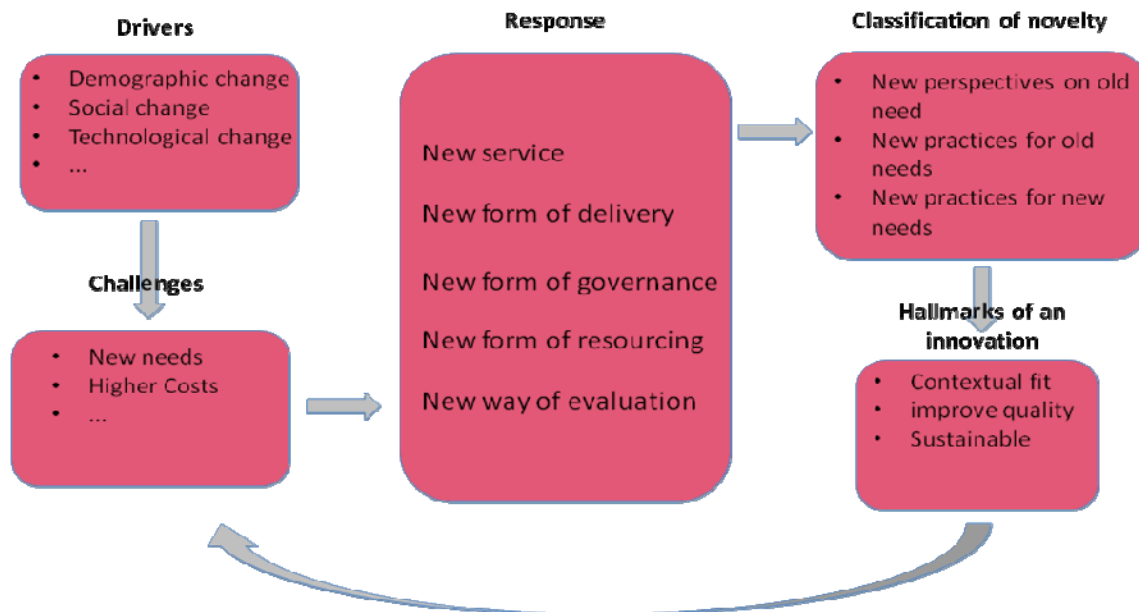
Drivers

- Demographic change
- Social change
- Technological change
- ...

Challenges

- New needs
- Higher Costs
- ...

Response

New service

New form of delivery

New form of governance

New form of resourcing

New way of evaluation

Classification of novelty

- New perspectives on old need
- New practices for old needs
- New practices for new needs

Hallmarks of an innovation

- Contextual fit
- improve quality
- Sustainable